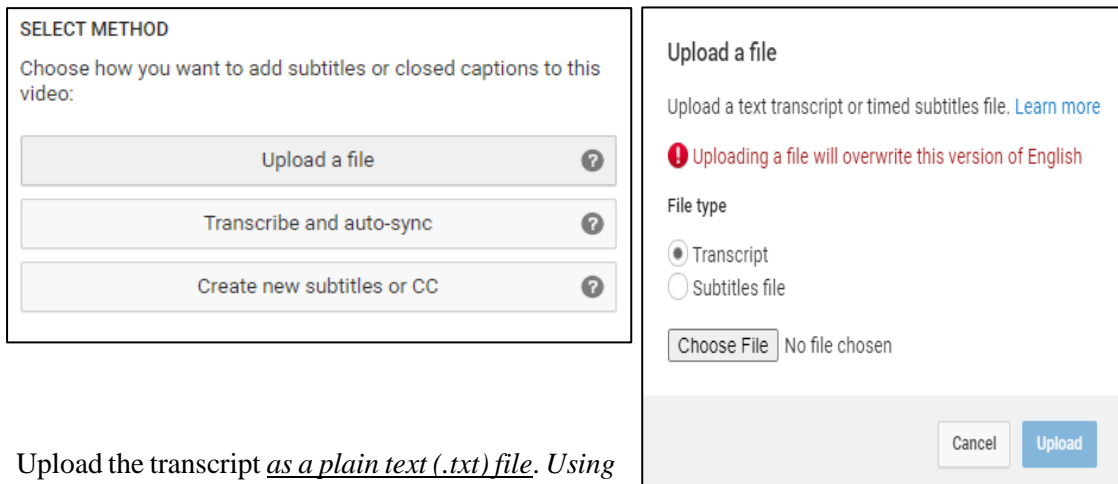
SELECT METHOD

Choose how you want to add subtitles or closed captions to this video:

Upload a file

Transcribe and auto-sync

Create new subtitles or CC

Upload a file

Upload a text transcript or timed subtitles file. Learn more

Uploading a file will overwrite this version of English

File type

Transcript

Subtitles file

Choose File No file chosen

Cancel Upload

Upload the transcript *as a plain text (.txt) file*. *Using*